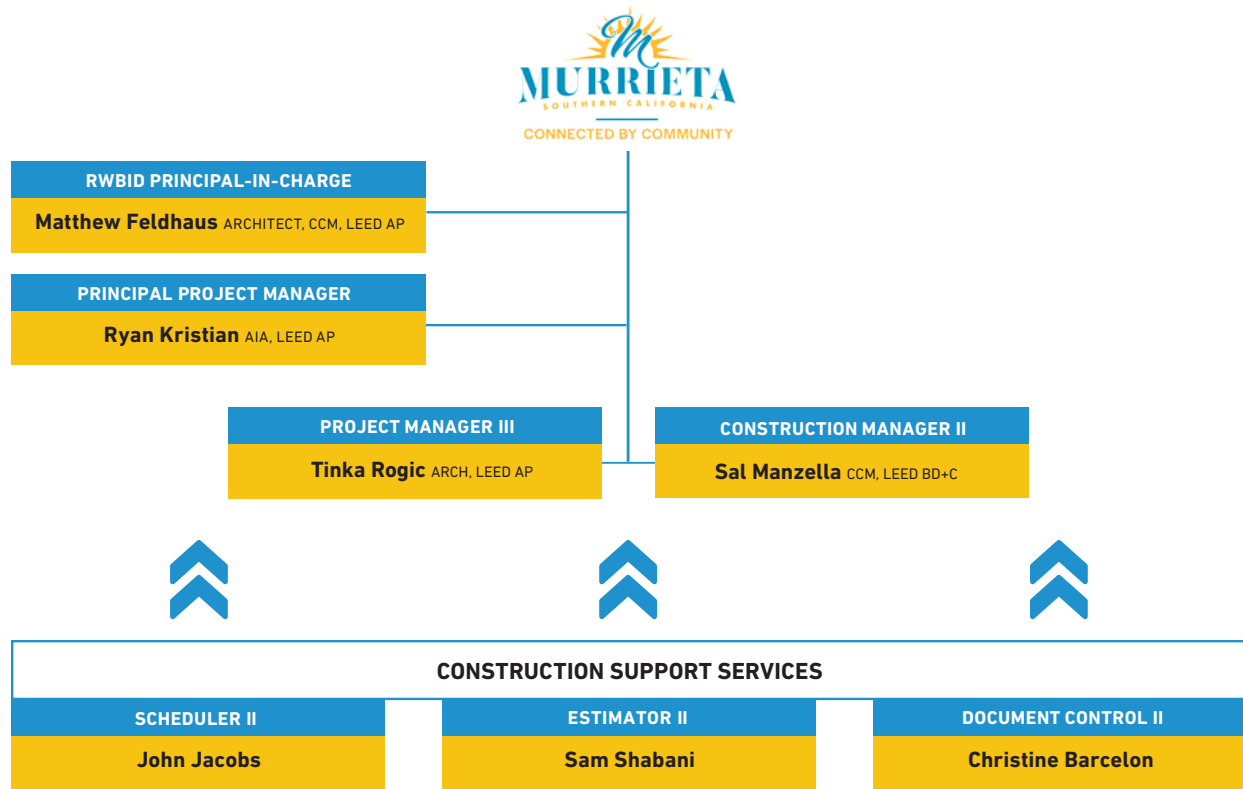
M
MURRIETA
SOUTHERN CALIFORNIA
CONNECTED BY COMMUNITY

RWBID PRINCIPAL-IN-CHARGE
Matthew Feldhaus ARCHITECT, CCM, LEED AP

PRINCIPAL PROJECT MANAGER
Ryan Kristian AIA, LEED AP

PROJECT MANAGER III
Tinka Rogic ARCH, LEED AP

CONSTRUCTION MANAGER II
Sal Manzella CCM, LEED BD+C

CONSTRUCTION SUPPORT SERVICES

SCHEDULER II
John Jacobs

ESTIMATOR II
Sam Shabani

DOCUMENT CONTROL II
Christine Barcelon